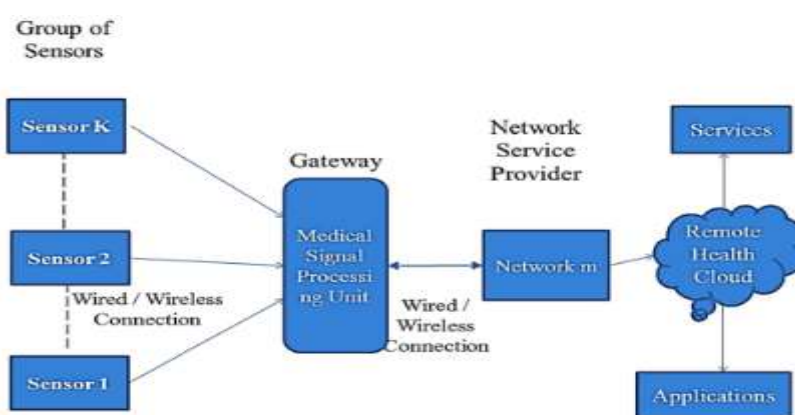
Group of Sensors

Sensor K

Sensor 2

Wired / Wireless Connection

Sensor 1

Gateway

Medical Signal Processing Unit

Wired / Wireless Connection

Network Service Provider

Network m

Services

Remote Health Cloud

Applications